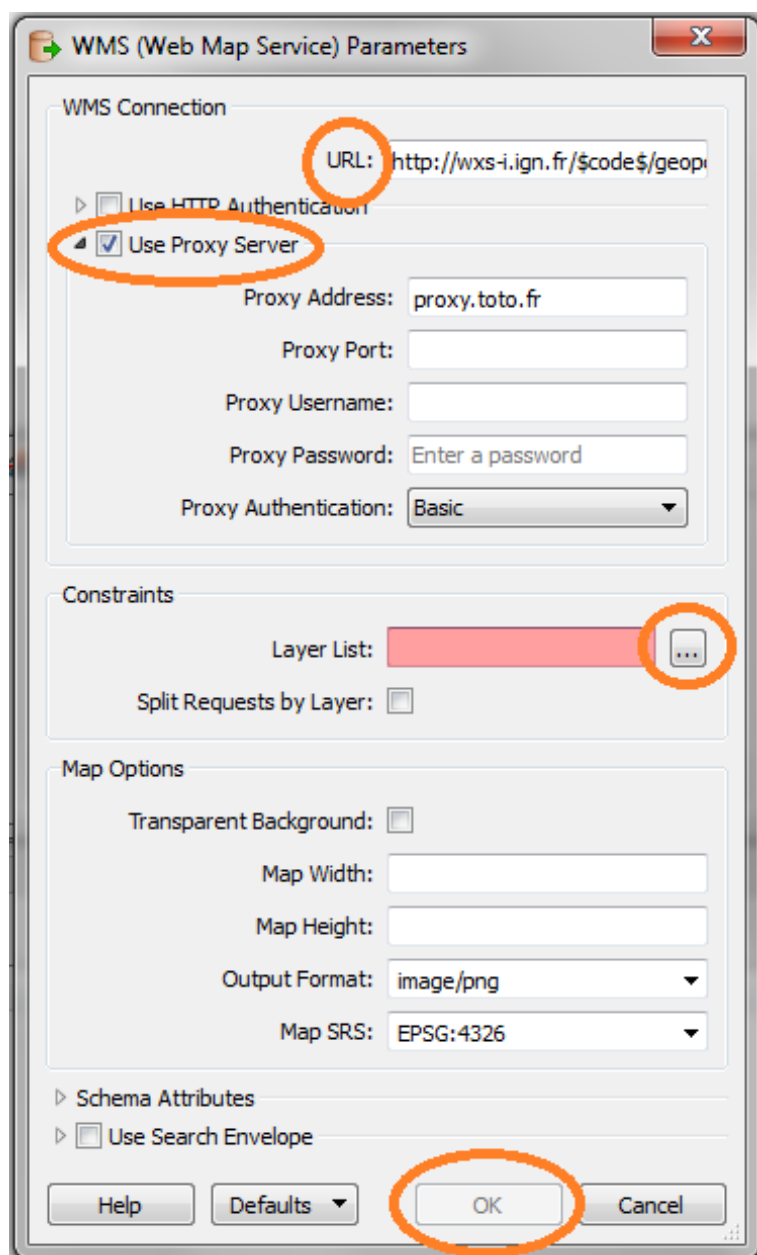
WMS (Web Map Service) Parameters

WMS Connection

URL: http://wxs-i.ign.fr/$code$/geop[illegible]

Use HTTP Authentication

Use Proxy Server

Proxy Address: proxy.toto.fr

Proxy Port:

Proxy Username:

Proxy Password: Enter a password

Proxy Authentication: Basic

Constraints

Layer List: ...

Split Requests by Layer:

Map Options

Transparent Background:

Map Width:

Map Height:

Output Format: image/png

Map SRS: EPSG:4326

Schema Attributes

Use Search Envelope

Help Defaults OK Cancel